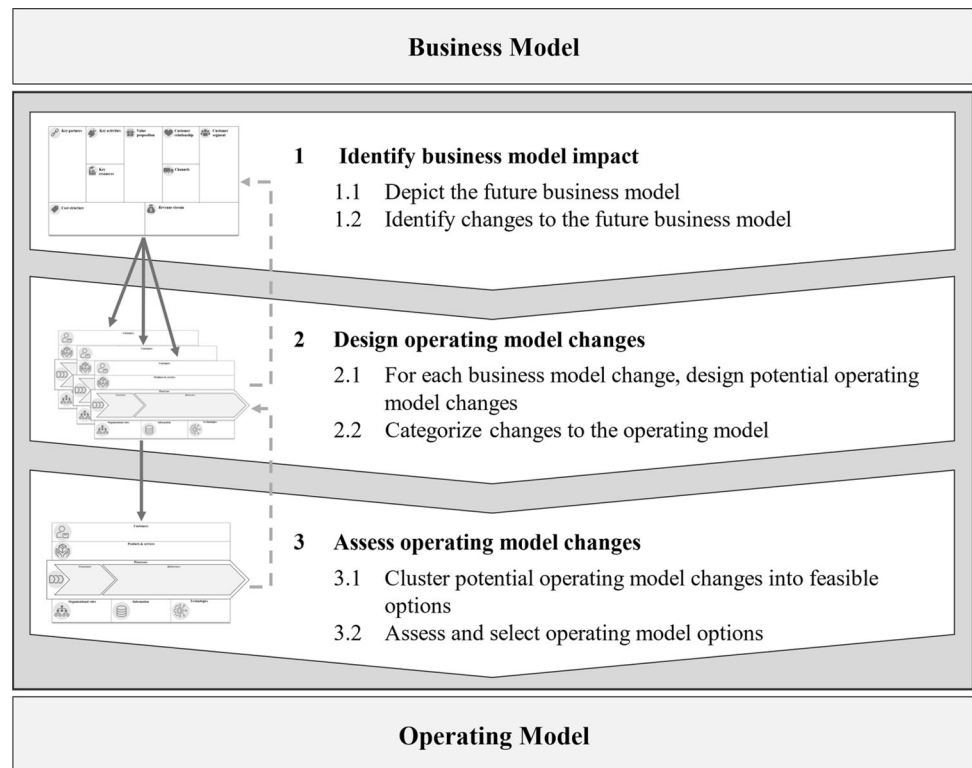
Business Model

Key partners | Key activities | Value proposition | Customer relationship | Customer segment
Key resources | Channels
Cost structure | Revenue streams

1 Identify business model impact

1.1 Depict the future business model

1.2 Identify changes to the future business model

Customers
Products & services
Processes
Organizational roles | Information | Technologies

2 Design operating model changes

2.1 For each business model change, design potential operating model changes

2.2 Categorize changes to the operating model

Customers
Products & services
Processes
Organizational roles | Information | Technologies

3 Assess operating model changes

3.1 Cluster potential operating model changes into feasible options

3.2 Assess and select operating model options

Operating Model